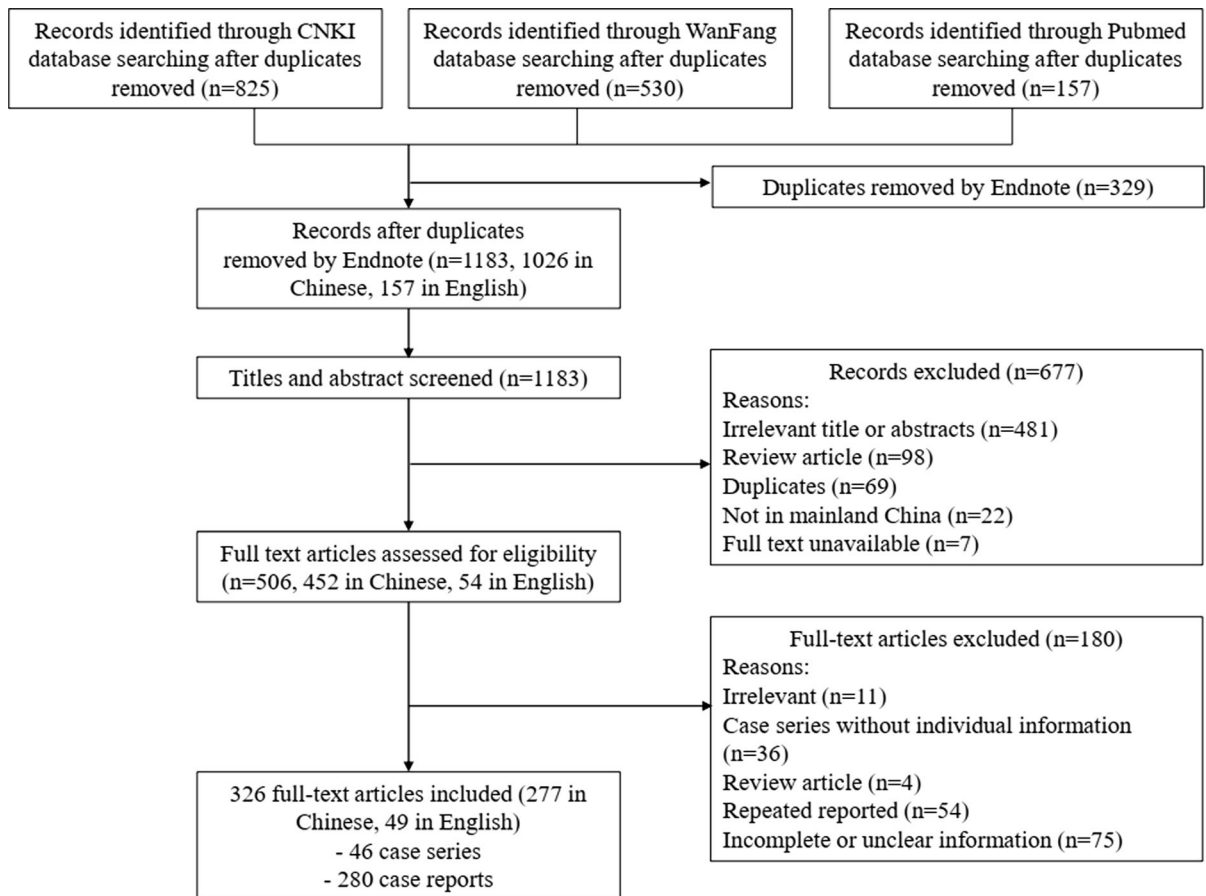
Records identified through CNKI database searching after duplicates removed (n=825)

Records identified through WanFang database searching after duplicates removed (n=530)

Records identified through Pubmed database searching after duplicates removed (n=157)

Duplicates removed by Endnote (n=329)

Records after duplicates removed by Endnote (n=1183, 1026 in Chinese, 157 in English)

Titles and abstract screened (n=1183)

Records excluded (n=677)
Reasons:
Irrelevant title or abstracts (n=481)
Review article (n=98)
Duplicates (n=69)
Not in mainland China (n=22)
Full text unavailable (n=7)

Full text articles assessed for eligibility (n=506, 452 in Chinese, 54 in English)

Full-text articles excluded (n=180)
Reasons:
Irrelevant (n=11)
Case series without individual information (n=36)
Review article (n=4)
Repeated reported (n=54)
Incomplete or unclear information (n=75)

326 full-text articles included (277 in Chinese, 49 in English)
- 46 case series
- 280 case reports